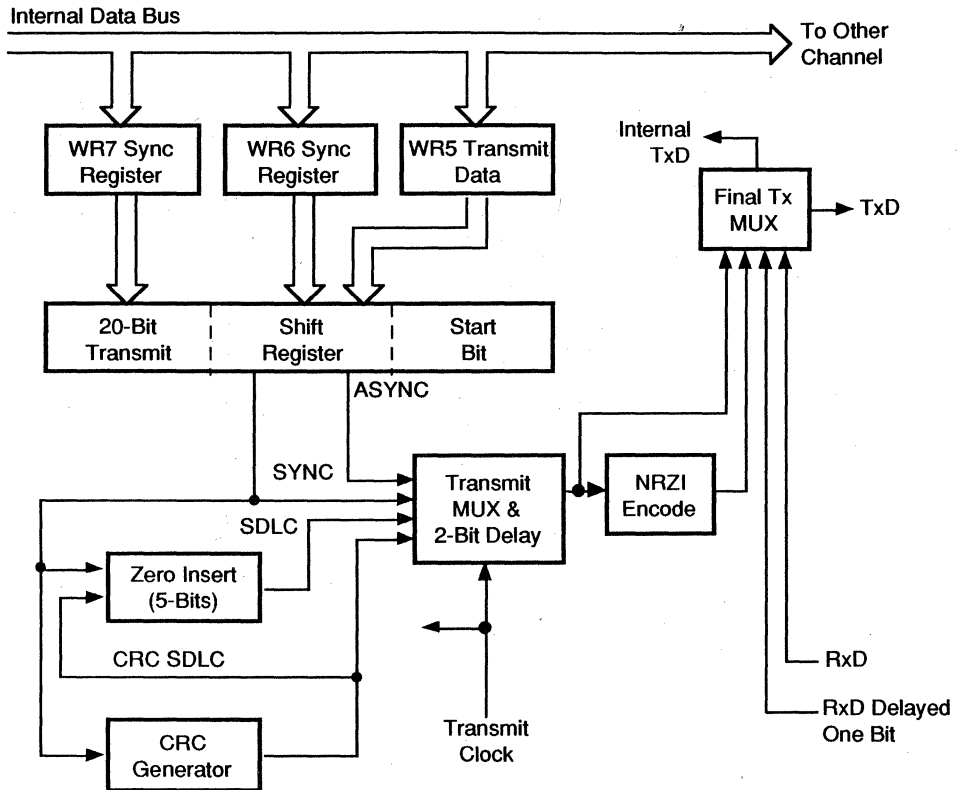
Internal Data Bus

To Other Channel

WR7 Sync Register

WR6 Sync Register

WR5 Transmit Data

Internal TxD

Final Tx MUX

TxD

20-Bit Transmit

Shift Register

Start Bit

ASYNC

SYNC

Transmit MUX & 2-Bit Delay

NRZI Encode

SDLC

Zero Insert (5-Bits)

CRC SDLC

CRC Generator

Transmit Clock

RxD

RxD Delayed One Bit